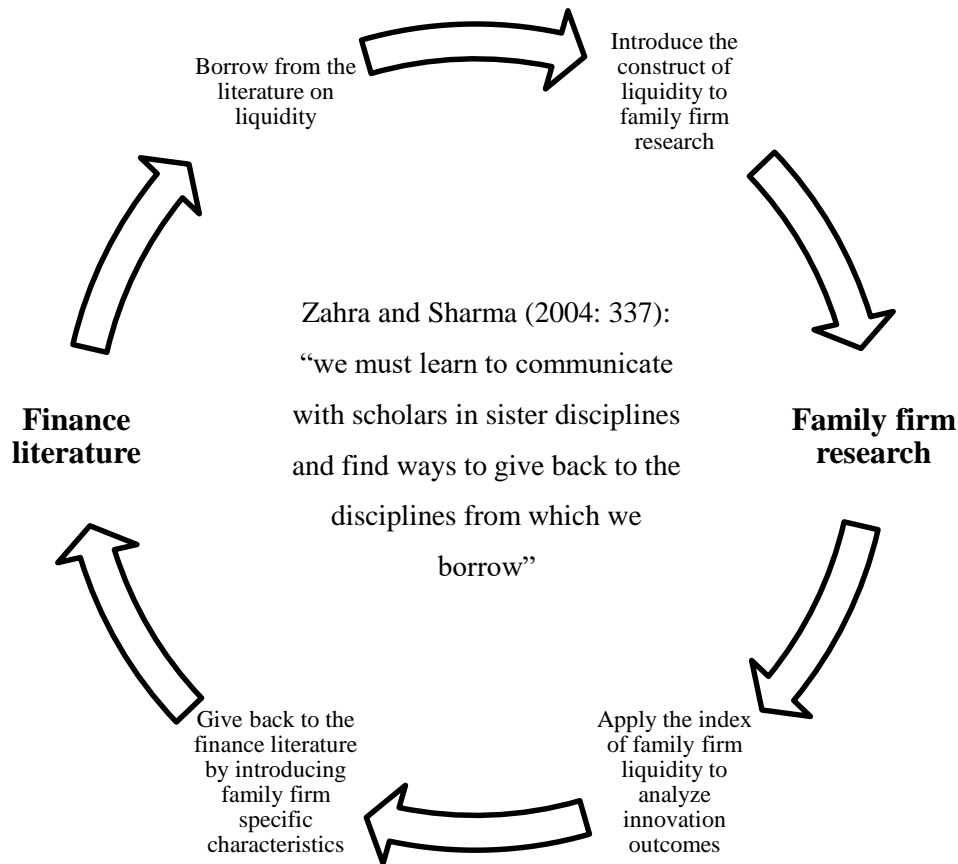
Borrow from the literature on liquidity

Introduce the construct of liquidity to family firm research

Finance literature

Zahra and Sharma (2004: 337): "we must learn to communicate with scholars in sister disciplines and find ways to give back to the disciplines from which we borrow"

Family firm research

Give back to the finance literature by introducing family firm specific characteristics

Apply the index of family firm liquidity to analyze innovation outcomes